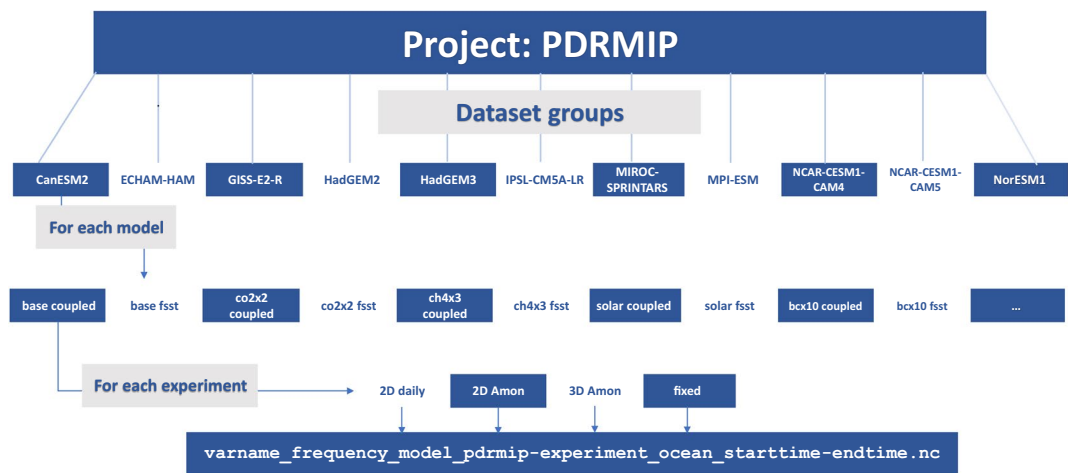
Project: PDRMIP

Dataset groups

CanESM2
ECHAM-HAM
GISS-E2-R
HadGEM2
HadGEM3
IPSL-CM5A-LR
MIROC-SPRINTARS
MPI-ESM
NCAR-CESM1-CAM4
NCAR-CESM1-CAM5
NorESM1

For each model

base coupled
base fsst
co2x2 coupled
co2x2 fsst
ch4x3 coupled
ch4x3 fsst
solar coupled
solar fsst
bcx10 coupled
bcx10 fsst
...

For each experiment

2D daily
2D Amon
3D Amon
fixed

varname_frequency_model_pdrmip-experiment_ocean_starttime-endtime.nc